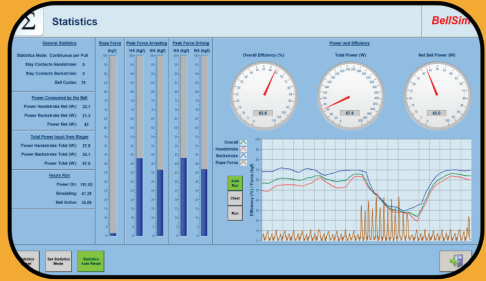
Σ Statistics

BellSim

General Statistics

Statistics Mode: Continuous per Pull

Stay Contacts Handstroke: 0

Stay Contacts Backstroke: 0

Bell Cycles: 76

Power Consumed by the Bell

Power Handstroke Net (W): 22.1

Power Backstroke Net (W): 21.3

Power Net (W): 42

Total Power Input from Ringer

Power Handstroke Total (W): 37.6

Power Backstroke Total (W): 30.1

Power Total (W): 67.6

Hours Run

Power On: 193.82

Simulating: 41.39

Bell Active: 26.06

Rope Force (kgf)

Peak Force Arresting H/S (kgf) B/S (kgf)

Peak Force Driving H/S (kgf) B/S (kgf)

Power and Efficiency

Overall Efficiency (%)

Total Power (W)

Net Bell Power (W)

63.6

67.6

43.0

Overall

Handstroke

Backstroke

Rope Force

Auto Run

Clear

Run

Statistics Reset

Set Statistics Mode

Statistics Auto-Reset